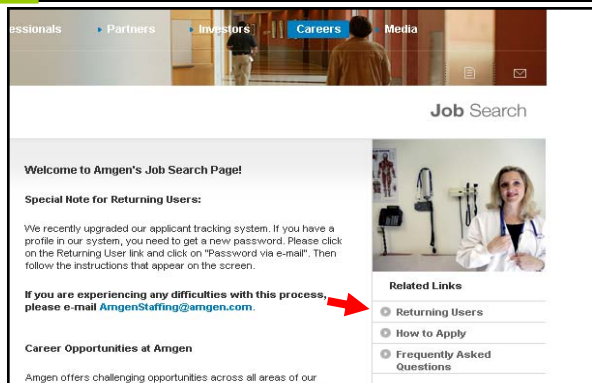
essionals Partners Investors Careers Media

Job Search

Welcome to Amgen's Job Search Page!

Special Note for Returning Users:

We recently upgraded our applicant tracking system. If you have a profile in our system, you need to get a new password. Please click on the Returning User link and click on "Password via e-mail". Then follow the instructions that appear on the screen.

If you are experiencing any difficulties with this process, please e-mail AmgenStaffing@amgen.com.

Career Opportunities at Amgen

Amgen offers challenging opportunities across all areas of our

Related Links

Returning Users

How to Apply

Frequently Asked Questions